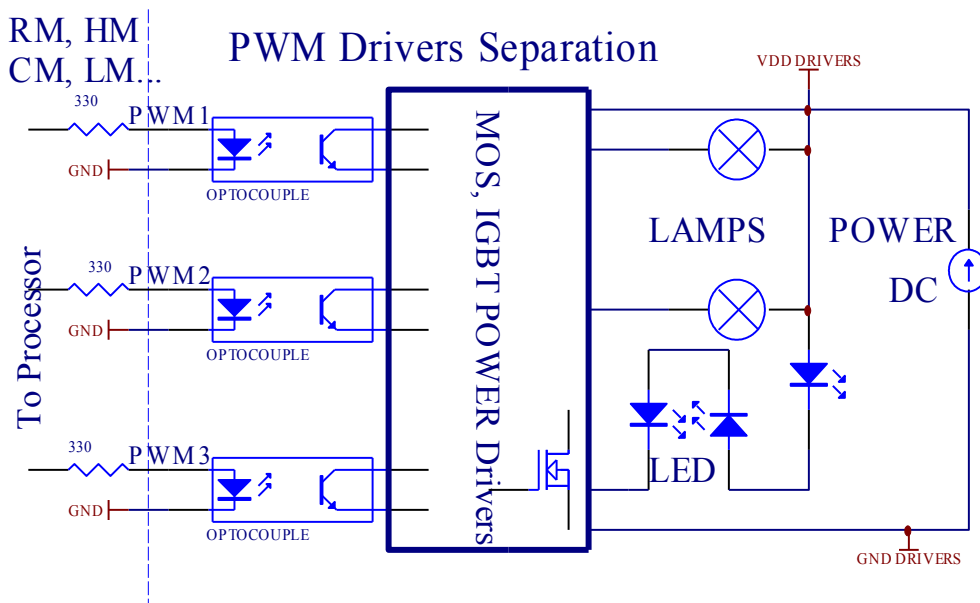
RM, HM
CM, LM...

PWM Drivers Separation

VDD DRIVERS

330
PWM1
GND
OPTOCOUPLE

330
PWM2
GND
OPTOCOUPLE

330
PWM3
GND
OPTOCOUPLE

To Processor

MOS, IGBT POWER Drivers

LAMPS

POWER
DC

LED

GND DRIVERS